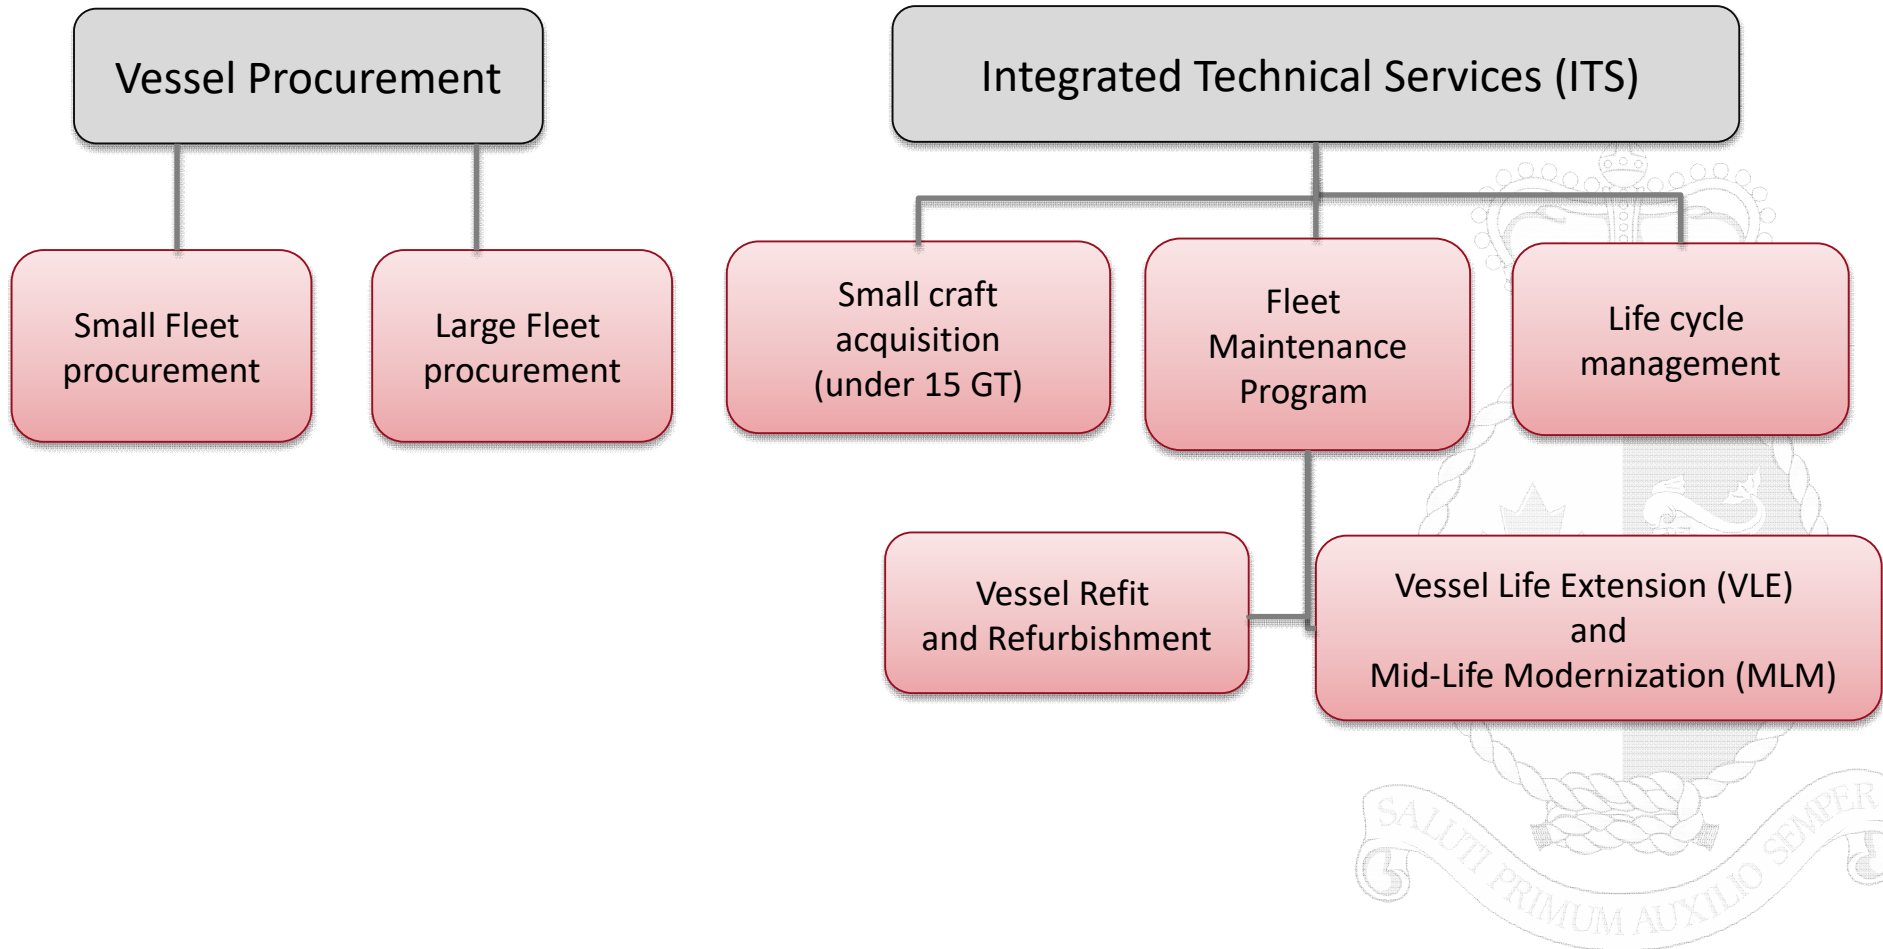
Vessel Procurement

Small Fleet procurement

Large Fleet procurement

Integrated Technical Services (ITS)

Small craft acquisition (under 15 GT)

Fleet Maintenance Program

Life cycle management

Vessel Refit and Refurbishment

Vessel Life Extension (VLE) and Mid-Life Modernization (MLM)

SALUTI PRIMUM AUXILIO SEMPER